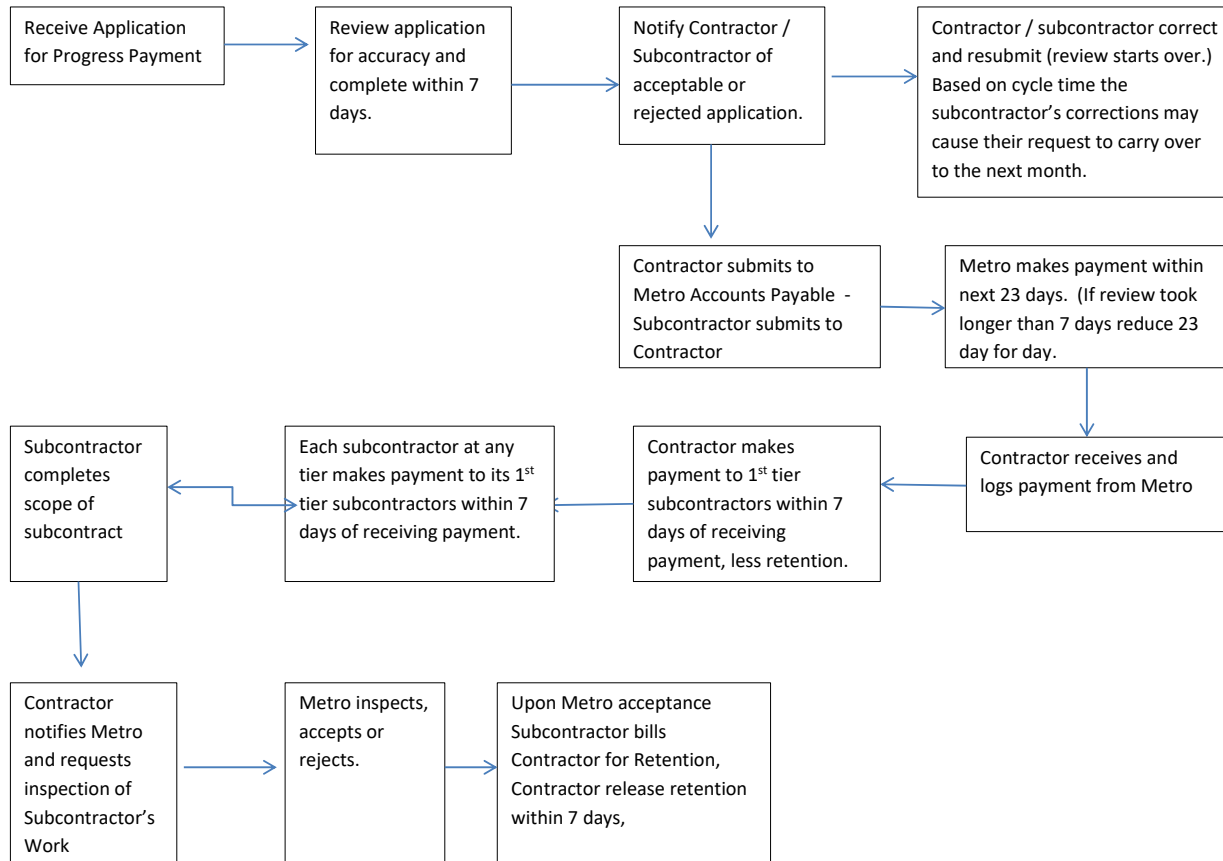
Receive Application for Progress Payment

Review application for accuracy and complete within 7 days.

Notify Contractor / Subcontractor of acceptable or rejected application.

Contractor / subcontractor correct and resubmit (review starts over.) Based on cycle time the subcontractor's corrections may cause their request to carry over to the next month.

Contractor submits to Metro Accounts Payable - Subcontractor submits to Contractor

Metro makes payment within next 23 days. (If review took longer than 7 days reduce 23 day for day.

Contractor receives and logs payment from Metro

Contractor makes payment to 1$^{st}$ tier subcontractors within 7 days of receiving payment, less retention.

Each subcontractor at any tier makes payment to its 1$^{st}$ tier subcontractors within 7 days of receiving payment.

Subcontractor completes scope of subcontract

Contractor notifies Metro and requests inspection of Subcontractor's Work

Metro inspects, accepts or rejects.

Upon Metro acceptance Subcontractor bills Contractor for Retention, Contractor release retention within 7 days,